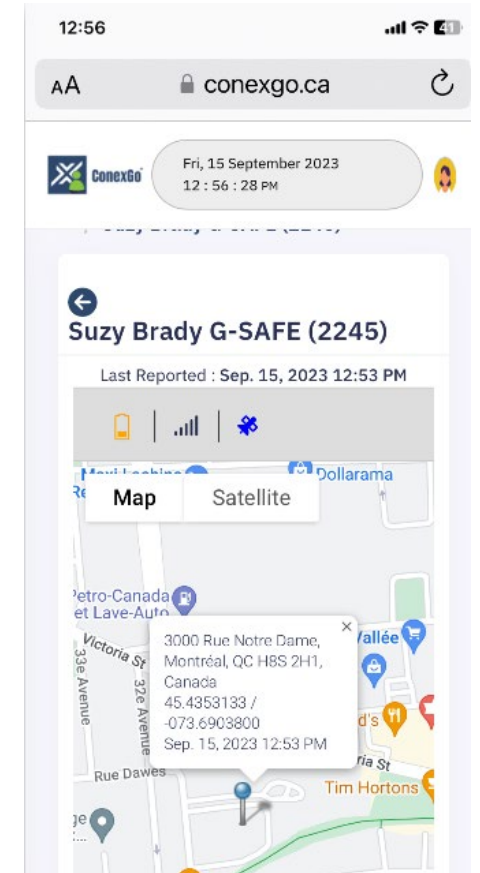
12:56

AA conexgo.ca

ConexGo

Fri, 15 September 2023
12 : 56 : 28 PM

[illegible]

Suzy Brady G-SAFE (2245)

Last Reported : Sep. 15, 2023 12:53 PM

Map Satellite

Dollarama

Petro-Canada et Lave-Auto

Victoria St

33e Avenue

32e Avenue

Rue Dawes

Vallée

Tim Hortons

3000 Rue Notre Dame, Montréal, QC H8S 2H1, Canada
45.4353133 / -073.6903800
Sep. 15, 2023 12:53 PM